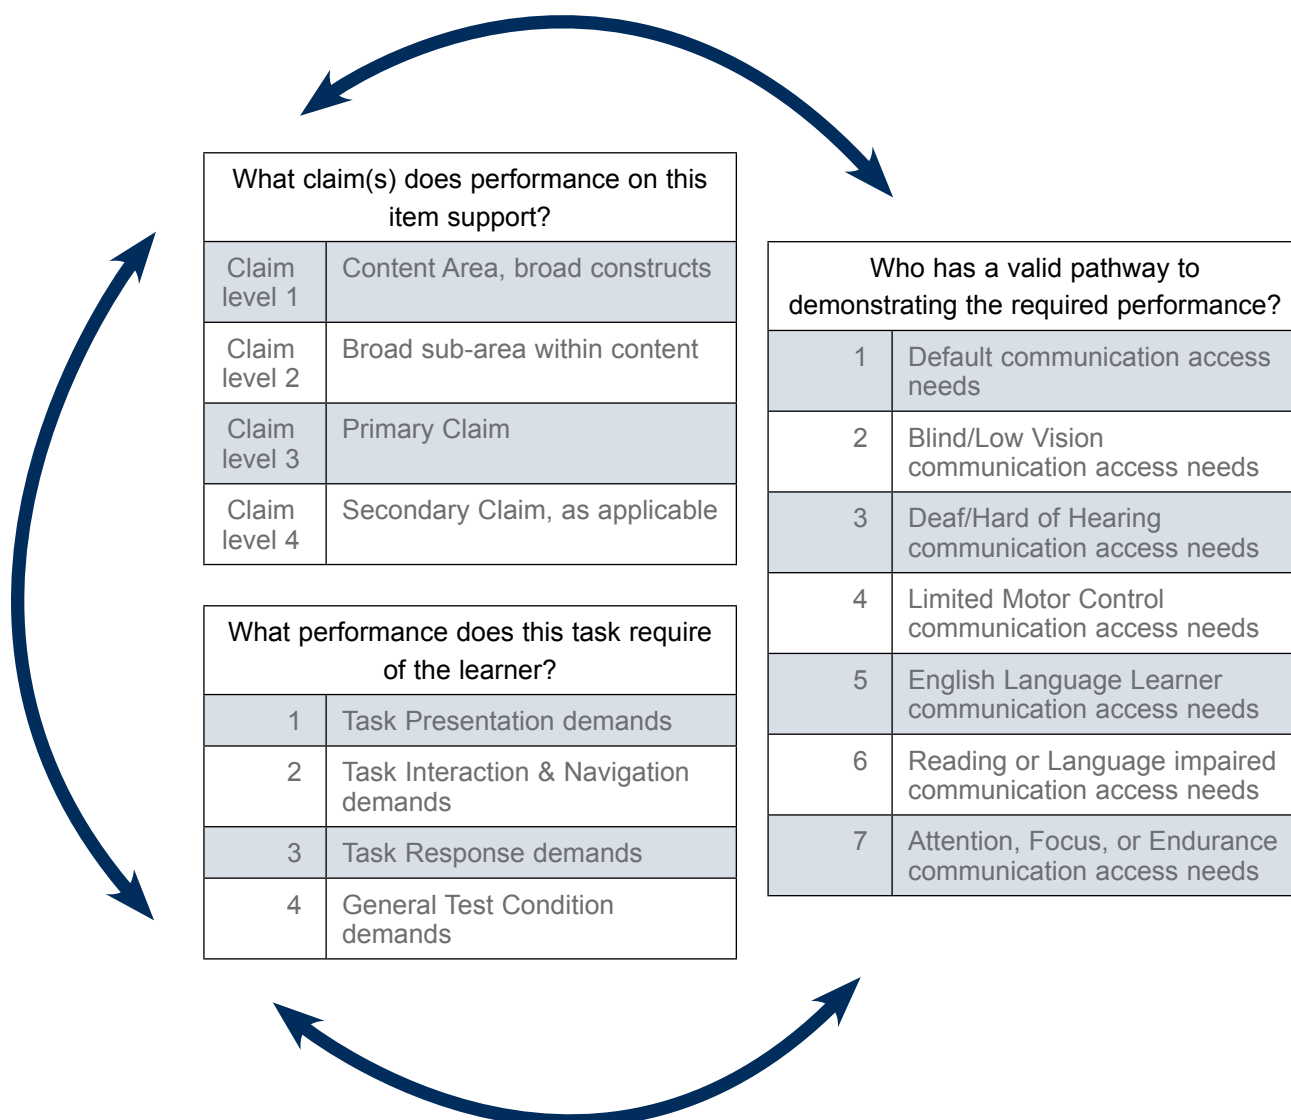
| What claim(s) does performance on this item support? | |
|---|---|
| Claim level 1 | Content Area, broad constructs |
| Claim level 2 | Broad sub-area within content |
| Claim level 3 | Primary Claim |
| Claim level 4 | Secondary Claim, as applicable |

| What performance does this task require of the learner? | |
|---|---|
| 1 | Task Presentation demands |
| 2 | Task Interaction & Navigation demands |
| 3 | Task Response demands |
| 4 | General Test Condition demands |

| Who has a valid pathway to demonstrating the required performance? | |
|---|---|
| 1 | Default communication access needs |
| 2 | Blind/Low Vision communication access needs |
| 3 | Deaf/Hard of Hearing communication access needs |
| 4 | Limited Motor Control communication access needs |
| 5 | English Language Learner communication access needs |
| 6 | Reading or Language impaired communication access needs |
| 7 | Attention, Focus, or Endurance communication access needs |